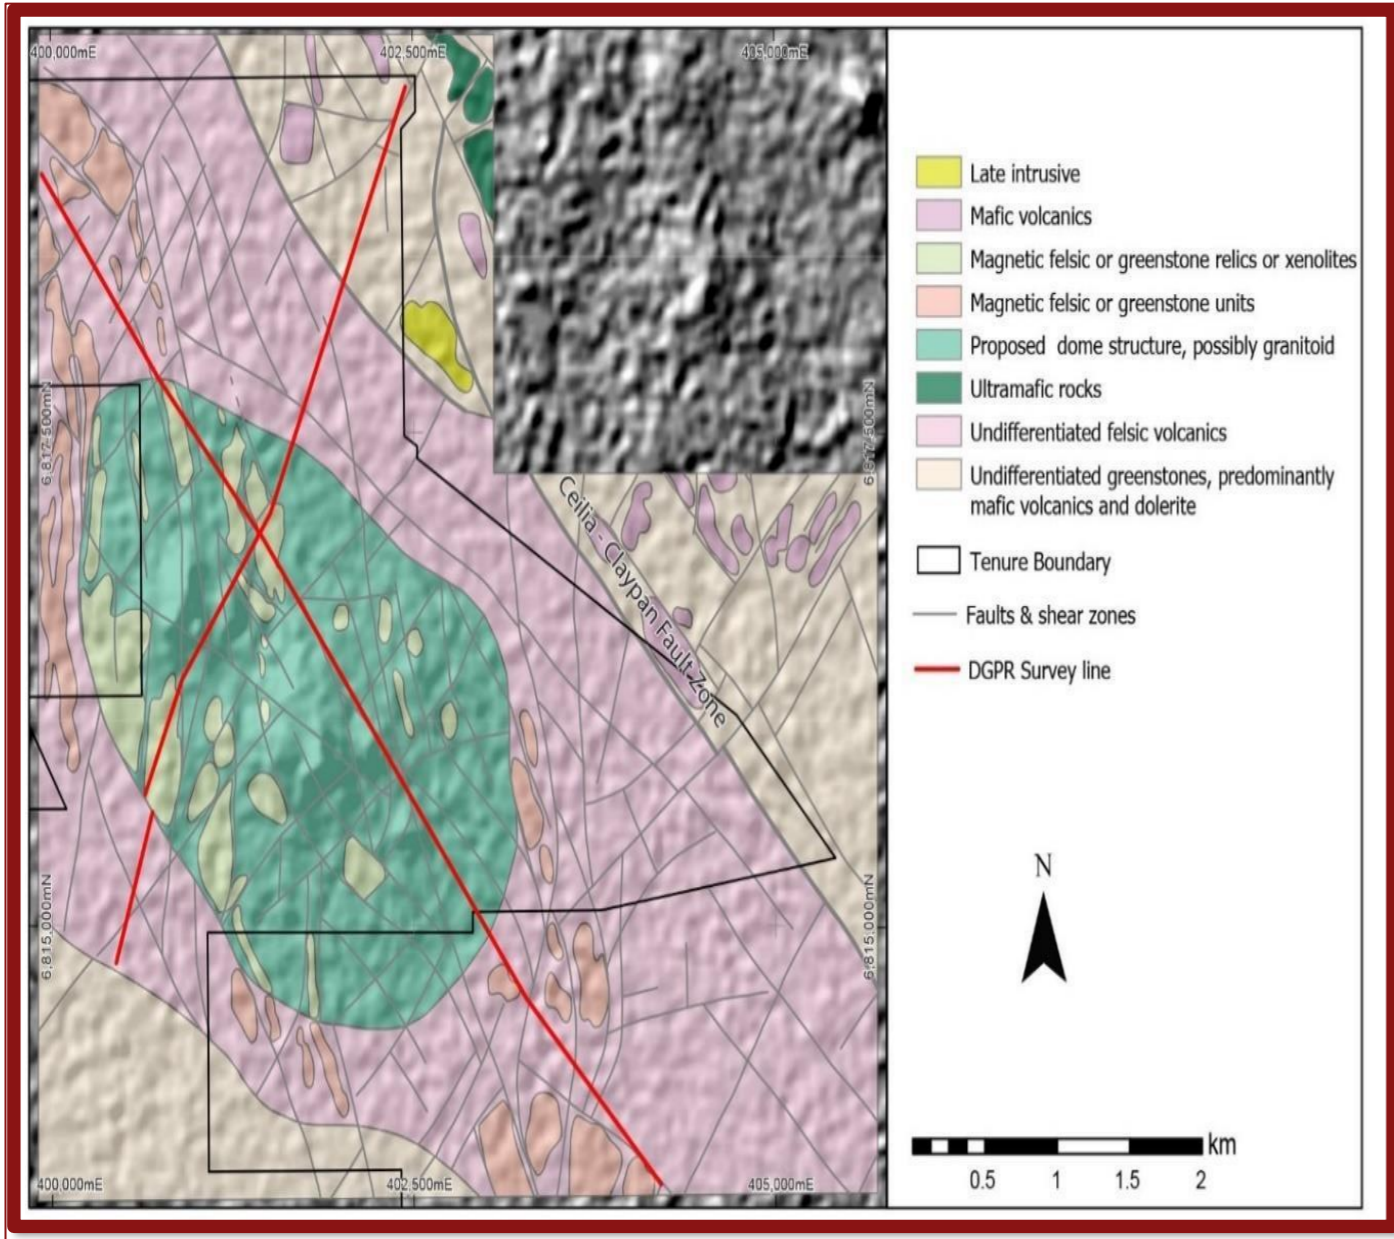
400,000mE

402,500mE

405,000mE

6,812,500mN

6,812,500mN

6,815,000mN

6,815,000mN

400,000mE

402,500mE

405,000mE

Ceilia - Claypan Fault Zone

Late intrusive

Mafic volcanics

Magnetic felsic or greenstone relics or xenolites

Magnetic felsic or greenstone units

Proposed dome structure, possibly granitoid

Ultramafic rocks

Undifferentiated felsic volcanics

Undifferentiated greenstones, predominantly mafic volcanics and dolerite

Tenure Boundary

Faults & shear zones

DGPR Survey line

N

km

0.5 1 1.5 2